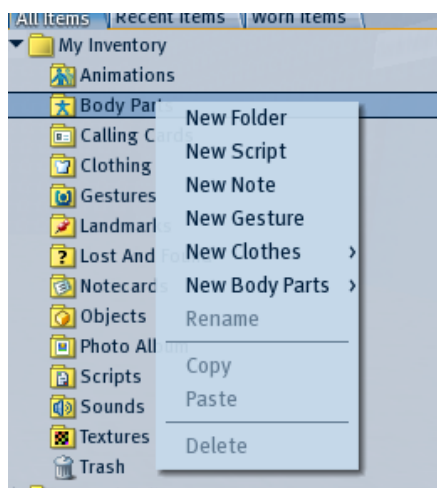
All Items | Recent Items | Worn Items

My Inventory
Animations
Body Parts
Calling Cards
Clothing
Gestures
Landmarks
Lost And Found
Notecards
Objects
Photo Album
Scripts
Sounds
Textures
Trash

New Folder
New Script
New Note
New Gesture
New Clothes
New Body Parts
Rename
Copy
Paste
Delete